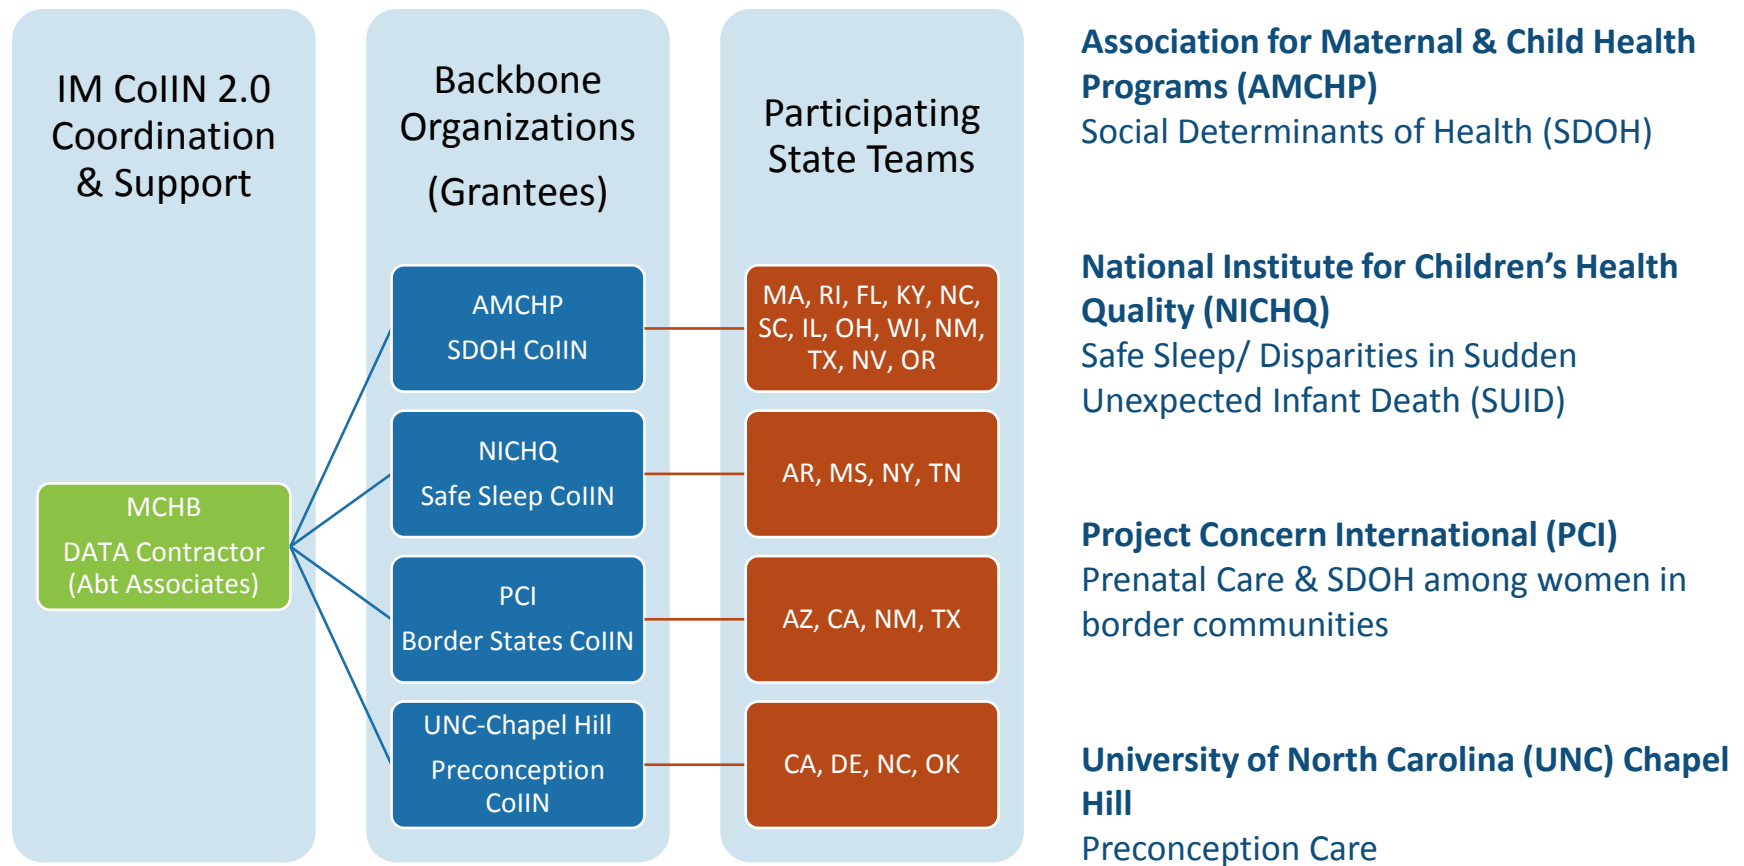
IM CoIIN 2.0 Coordination & Support

MCHB
DATA Contractor (Abt Associates)

Backbone Organizations (Grantees)

AMCHP
SDOH CoIIN

NICHQ
Safe Sleep CoIIN

PCI
Border States CoIIN

UNC-Chapel Hill
Preconception CoIIN

Participating State Teams

MA, RI, FL, KY, NC, SC, IL, OH, WI, NM, TX, NV, OR

AR, MS, NY, TN

AZ, CA, NM, TX

CA, DE, NC, OK

**Association for Maternal & Child Health Programs (AMCHP)**
Social Determinants of Health (SDOH)

**National Institute for Children's Health Quality (NICHQ)**
Safe Sleep/ Disparities in Sudden Unexpected Infant Death (SUID)

**Project Concern International (PCI)**
Prenatal Care & SDOH among women in border communities

**University of North Carolina (UNC) Chapel Hill**
Preconception Care